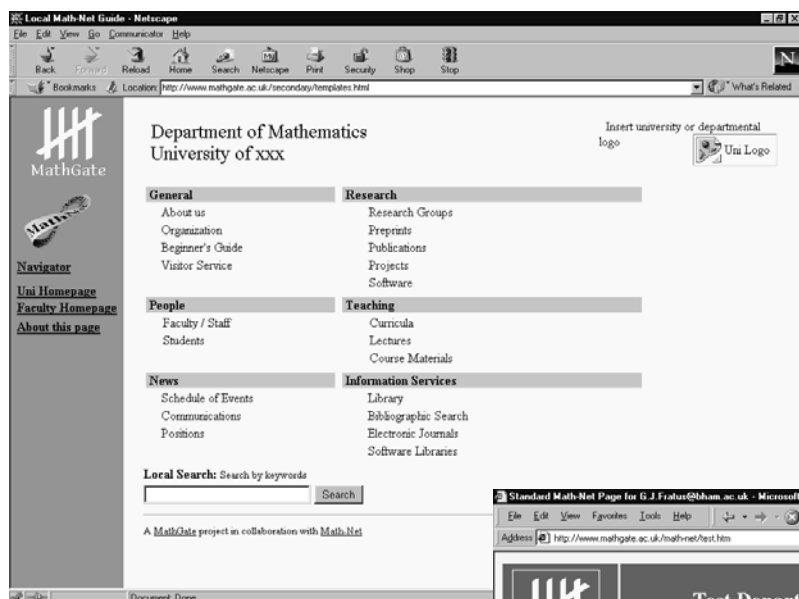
Local Math-Net Guide - Netscape

File Edit View Go Communicator Help

Back Forward Reload Home Search Netscape Print Security Shop Stop

Bookmarks Location: http://www.mathgate.ac.uk/secondary/templates.html What's Related

MathGate

Navigator

Uni Homepage

Faculty Homepage

About this page

Department of Mathematics
University of xxx

Insert university or departmental logo

Uni Logo

General
About us
Organization
Beginner's Guide
Visitor Service

Research
Research Groups
Preprints
Publications
Projects
Software

People
Faculty / Staff
Students

Teaching
Curricula
Lectures
Course Materials

News
Schedule of Events
Communications
Positions

Information Services
Library
Bibliographic Search
Electronic Journals
Software Libraries

Local Search: Search by keywords

Search

A MathGate project in collaboration with Math.Net

Document: Done

Standard Math-Net Page for G.J.Fratus@bham.ac.uk - Microsof

File Edit View Favorites Tools Help

Address http://www.mathgate.ac.uk/math-net/test.htm

Test Depart